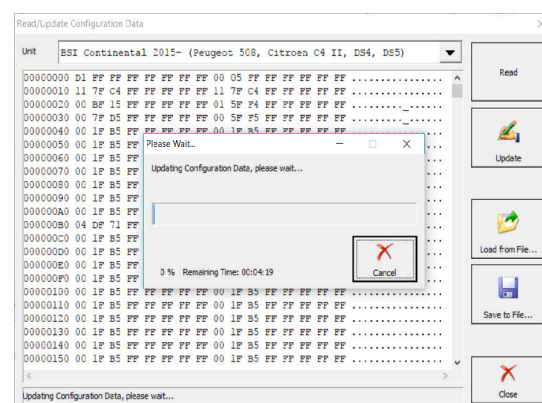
Read/Update Configuration Data

Unit BSI Continental 2015- (Peugeot 508, Citroen C4 II, DS4, DS5)

00000000 D1 FF FF FF FF FF FF 00 05 FF FF FF FF FF FF ................
00000010 11 7F C4 FF FF FF FF 11 7F C4 FF FF FF FF FF ................
00000020 00 BF 15 FF FF FF FF 01 5F F4 FF FF FF FF FF ........._......
00000030 00 7F D5 FF FF FF FF 00 5F F5 FF FF FF FF FF ........._......
00000040 00 1F B5 FF FF FF FF 00 1F B5 FF FF FF FF FF ................
00000050 00 1F B5 FF
00000060 00 1F B5 FF
00000070 00 1F B5 FF
00000080 00 1F B5 FF
00000090 00 1F B5 FF
000000A0 00 1F B5 FF
000000B0 04 DF 71 FF
000000C0 00 1F B5 FF
000000D0 00 1F B5 FF
000000E0 00 1F B5 FF
000000F0 00 1F B5 FF
00000100 00 1F B5 FF FF FF FF 00 1F B5 FF FF FF FF FF ................
00000110 00 1F B5 FF FF FF FF 00 1F B5 FF FF FF FF FF ................
00000120 00 1F B5 FF FF FF FF 00 1F B5 FF FF FF FF FF ................
00000130 00 1F B5 FF FF FF FF 00 1F B5 FF FF FF FF FF ................
00000140 00 1F B5 FF FF FF FF 00 1F B5 FF FF FF FF FF ................
00000150 00 1F B5 FF FF FF FF 00 1F B5 FF FF FF FF FF ................

Please Wait...
Updating Configuration Data, please wait...
0 % Remaining Time: 00:04:19
Cancel

Read
Update
Load from File...
Save to File...
Close

Updating Configuration Data, please wait...